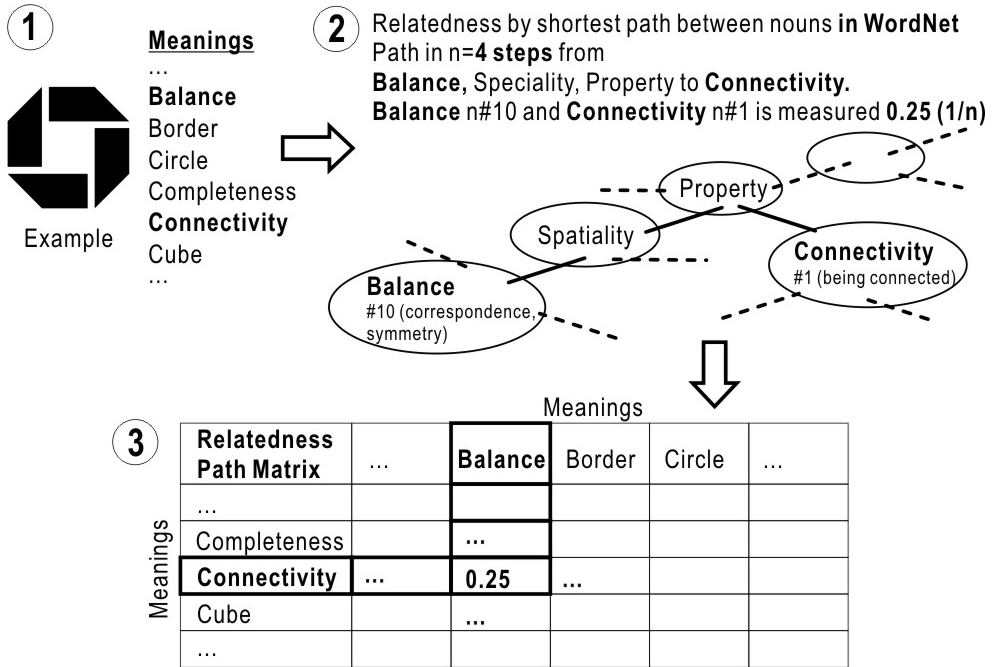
1

Example

Meanings
...
Balance
Border
Circle
Completeness
Connectivity
Cube
...

2 Relatedness by shortest path between nouns in WordNet
Path in n=4 steps from
Balance, Speciality, Property to Connectivity.
Balance n#10 and Connectivity n#1 is measured 0.25 (1/n)

Property
Spatiality
Connectivity
#1 (being connected)
Balance
#10 (correspondence, symmetry)

3

Meanings

| Relatedness Path Matrix | ... | Balance | Border | Circle | ... |
|---|---|---|---|---|---|
| ... | | | | | |
| Completeness | | ... | | | |
| Connectivity | ... | 0.25 | ... | | |
| Cube | | ... | | | |
| ... | | | | | |

Meanings